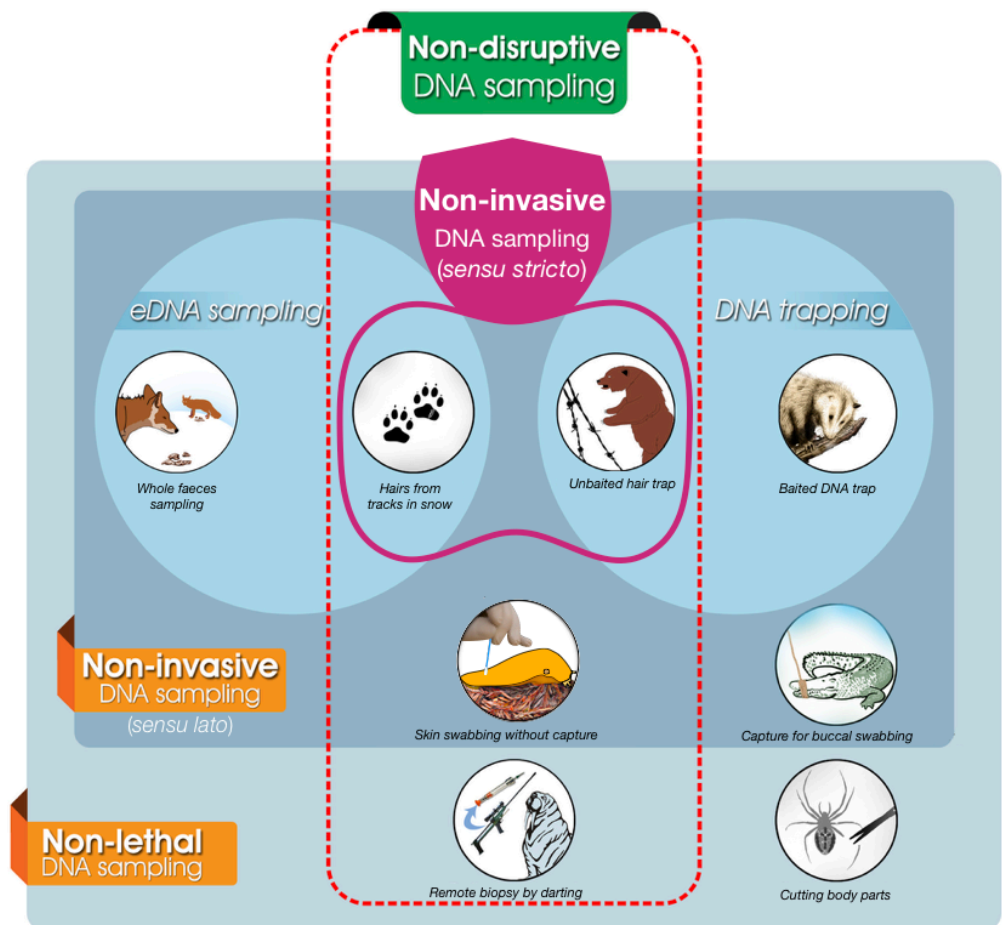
Non-disruptive
DNA sampling

Non-invasive
DNA sampling
(sensu stricto)

eDNA sampling

DNA trapping

Whole faeces sampling

Hairs from tracks in snow

Unbaited hair trap

Baited DNA trap

Non-invasive
DNA sampling
(sensu lato)

Skin swabbing without capture

Capture for buccal swabbing

Non-lethal
DNA sampling

Remote biopsy by darting

Cutting body parts